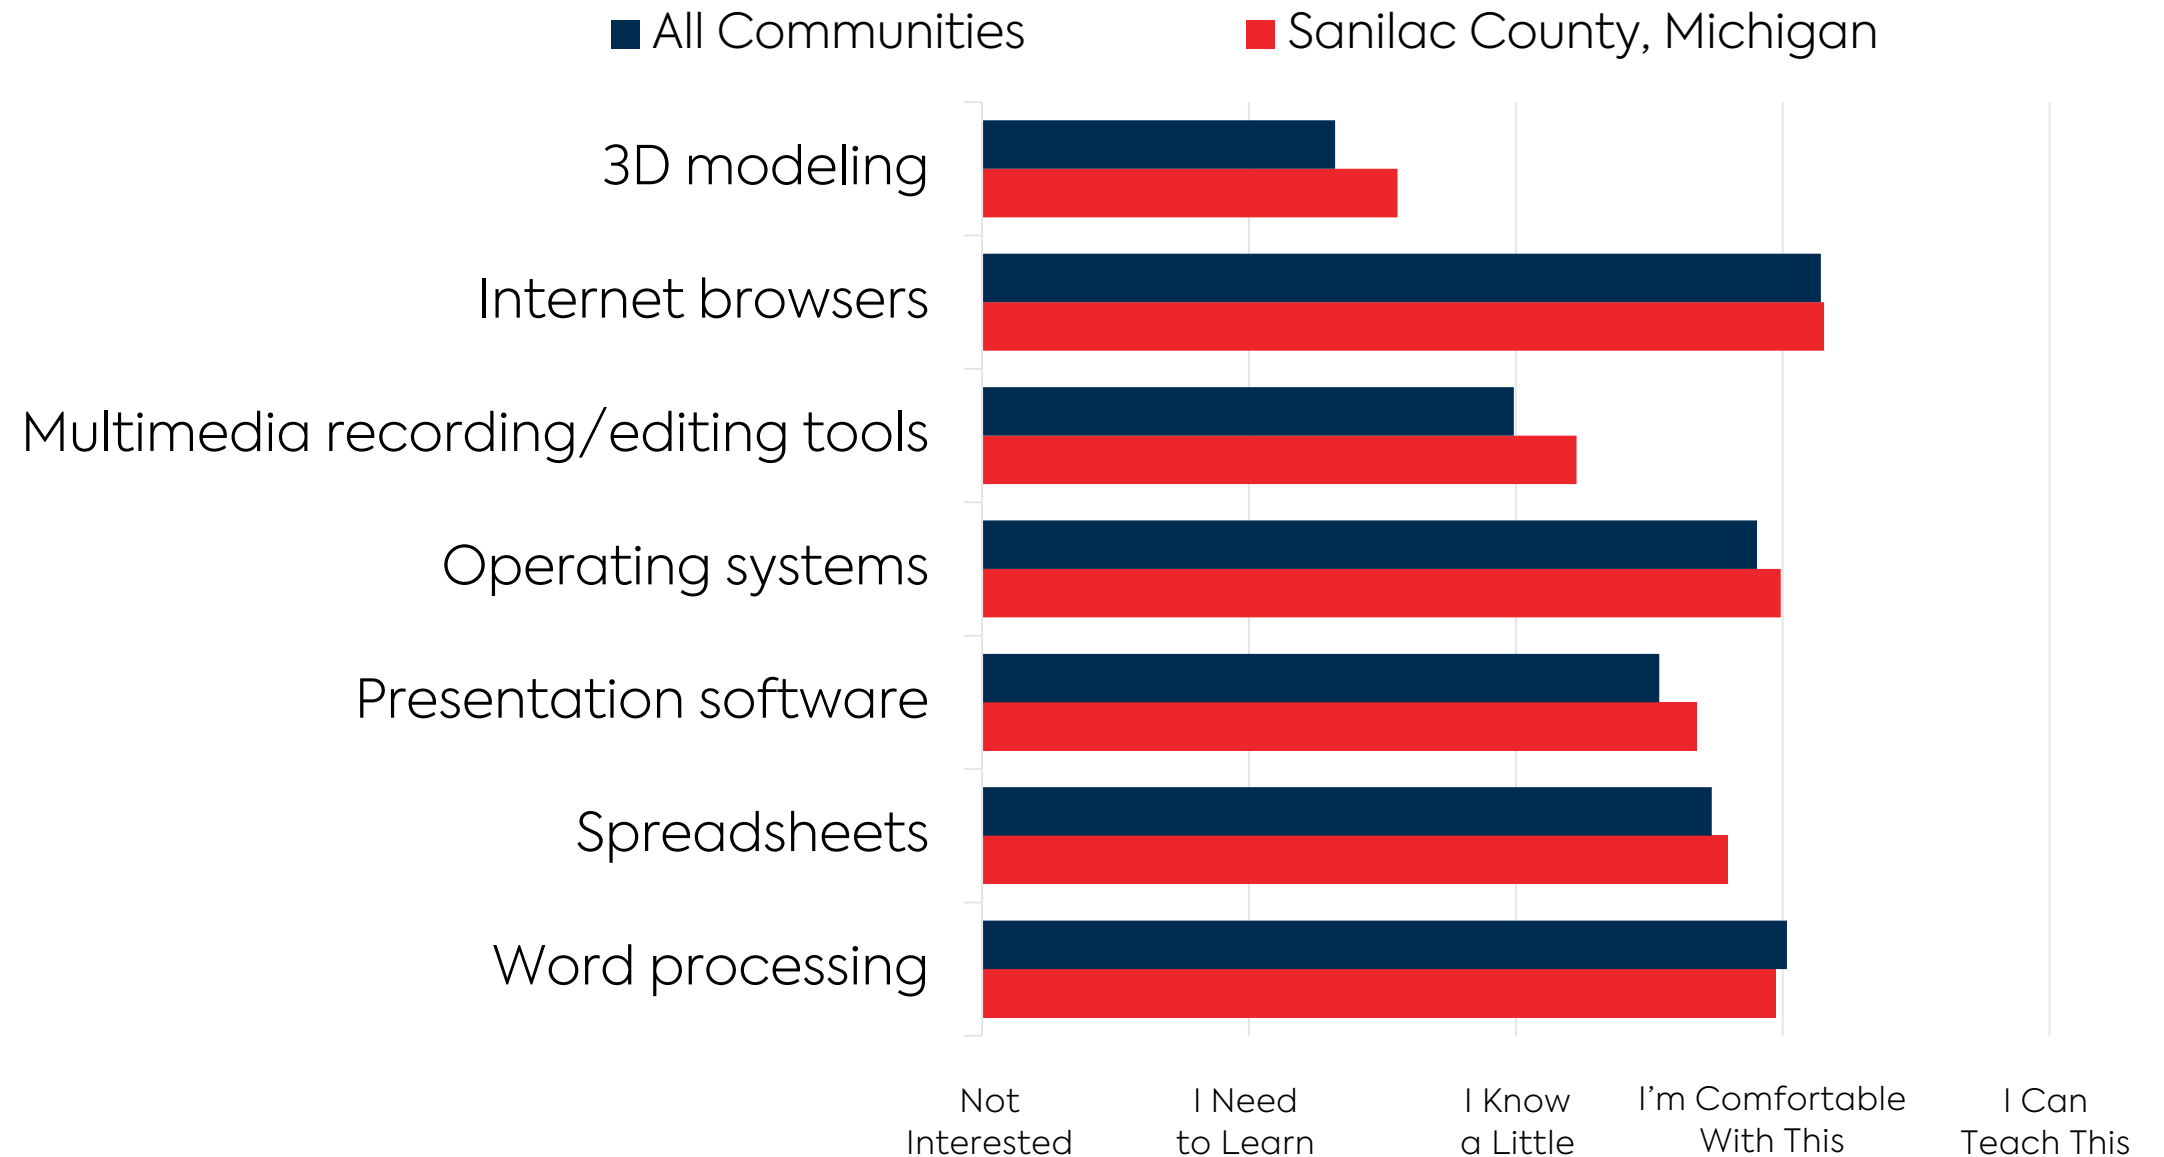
All Communities
Sanilac County, Michigan

3D modeling
Internet browsers
Multimedia recording/editing tools
Operating systems
Presentation software
Spreadsheets
Word processing

Not Interested
I Need to Learn
I Know a Little
I’m Comfortable With This
I Can Teach This